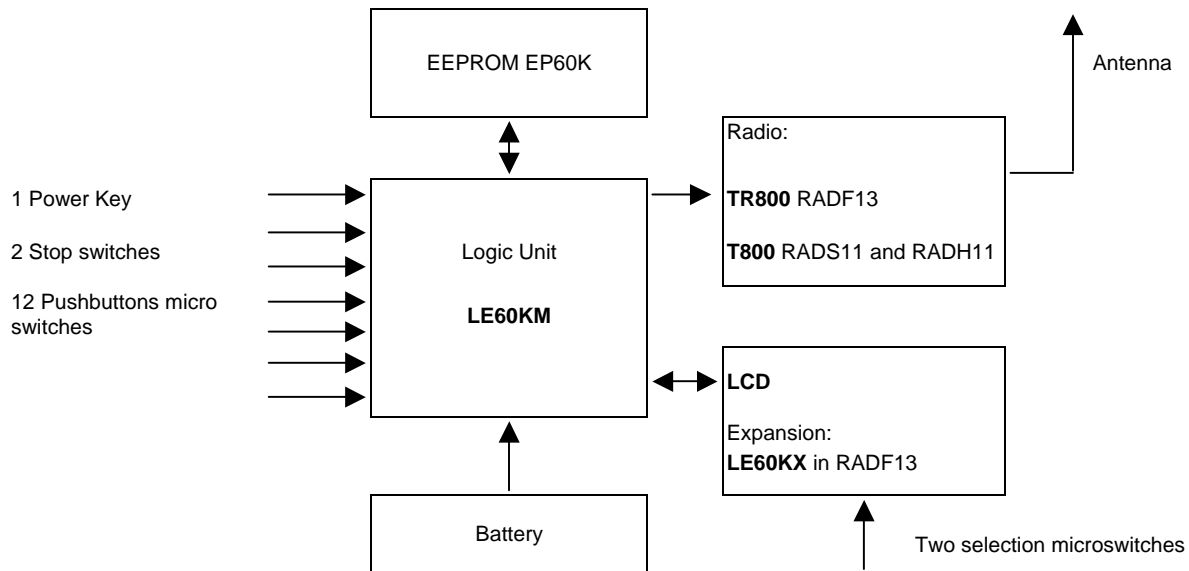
EEPROM EP60K

Antenna

Radio:

TR800 RADF13

T800 RADS11 and RADH11

1 Power Key

2 Stop switches

12 Pushbuttons micro switches

Logic Unit

LE60KM

LCD

Expansion:
LE60KX in RADF13

Battery

Two selection microswitches